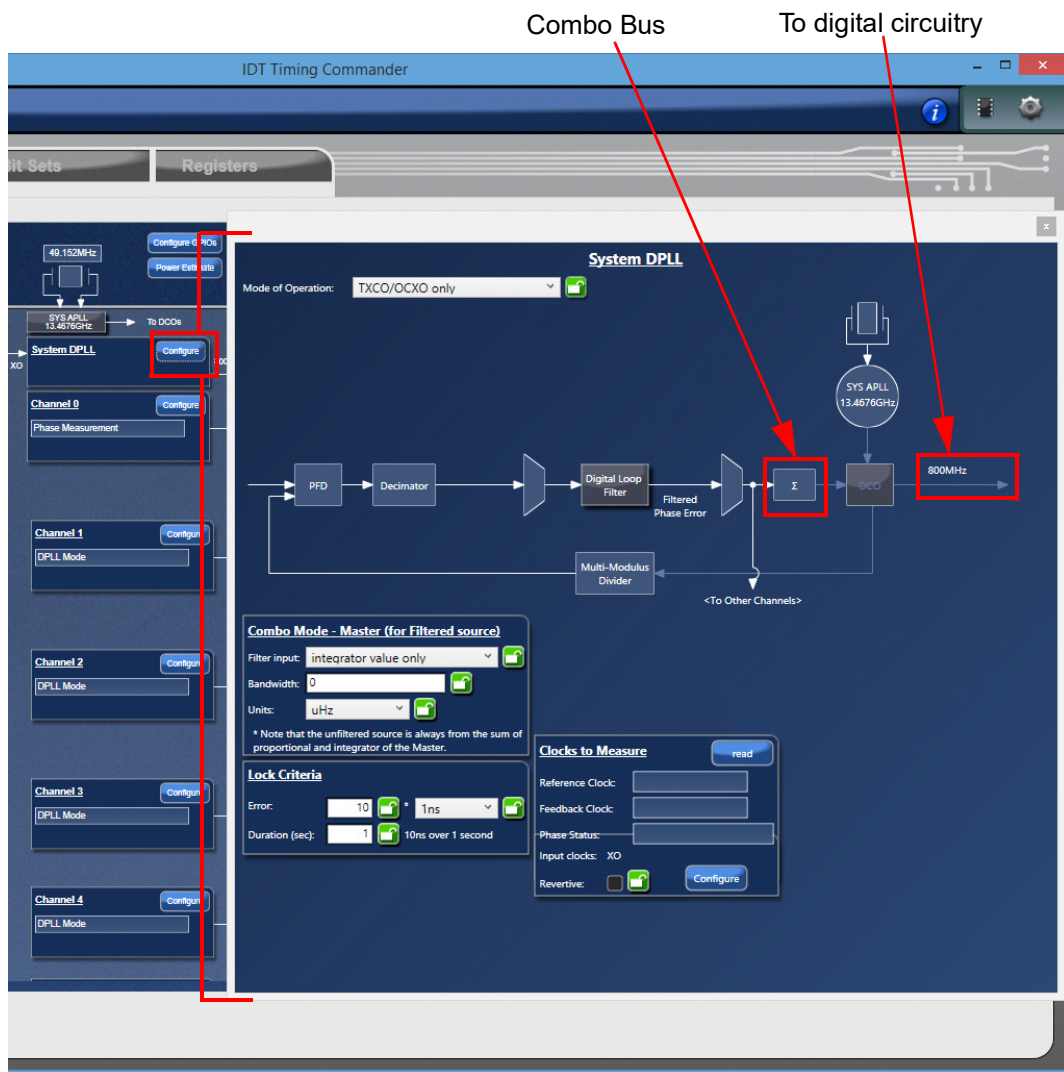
Combo Bus

To digital circuitry

IDT Timing Commander

it Sets

Registers

49.152MHz

Configure GPIOs

Power Estimate

SYS APLL
13.4676GHz

To DCOs

XO

System DPLL

Configure

Channel 0

Configure

Phase Measurement

Channel 1

Configure

DPLL Mode

Channel 2

Configure

DPLL Mode

Channel 3

Configure

DPLL Mode

Channel 4

Configure

DPLL Mode

x

System DPLL

Mode of Operation: TXCO/OCXO only

SYS APLL
13.4676GHz

PFD

Decimator

Digital Loop Filter

Filtered Phase Error

Σ

DCO

800MHz

Multi-Modulus Divider

<To Other Channels>

Combo Mode - Master (for Filtered source)

Filter input: integrator value only

Bandwidth: 0

Units: uHz

* Note that the unfiltered source is always from the sum of proportional and integrator of the Master.

Lock Criteria

Error: 10 * 1ns

Duration (sec): 1 10ns over 1 second

Clocks to Measure

read

Reference Clock:

Feedback Clock:

Phase Status:

Input clocks: XO

Revertive:

Configure